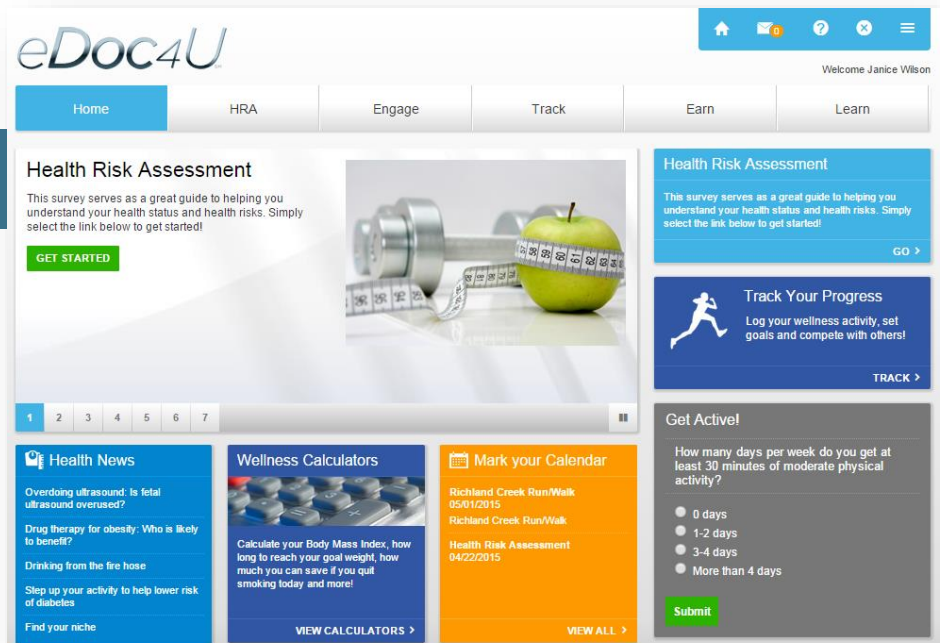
eDoc4U

0

Welcome Janice Wilson

Home | HRA | Engage | Track | Earn | Learn

Health Risk Assessment

This survey serves as a great guide to helping you understand your health status and health risks. Simply select the link below to get started!

GET STARTED

1 2 3 4 5 6 7

Health Risk Assessment

This survey serves as a great guide to helping you understand your health status and health risks. Simply select the link below to get started!

GO ›

Track Your Progress

Log your wellness activity, set goals and compete with others!

TRACK ›

Health News

Overdoing ultrasound: Is fetal ultrasound overused?

Drug therapy for obesity: Who is likely to benefit?

Drinking from the fire hose

Step up your activity to help lower risk of diabetes

Find your niche

Wellness Calculators

Calculate your Body Mass Index, how long to reach your goal weight, how much you can save if you quit smoking today and more!

VIEW CALCULATORS ›

Mark your Calendar

Richland Creek Run/Walk
05/01/2015
Richland Creek Run/Walk

Health Risk Assessment
04/22/2015

VIEW ALL ›

Get Active!

How many days per week do you get at least 30 minutes of moderate physical activity?

0 days
1-2 days
3-4 days
More than 4 days

Submit